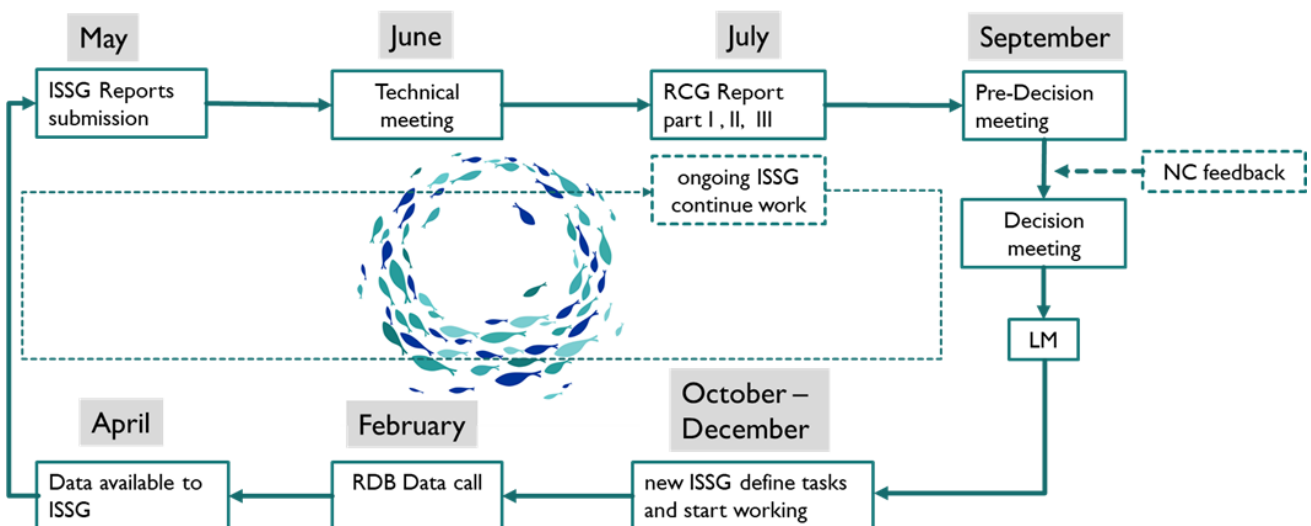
May

ISSG Reports submission

June

Technical meeting

July

RCG Report part I , II, III

September

Pre-Decision meeting

NC feedback

ongoing ISSG continue work

Decision meeting

LM

October – December

new ISSG define tasks and start working

February

RDB Data call

April

Data available to ISSG